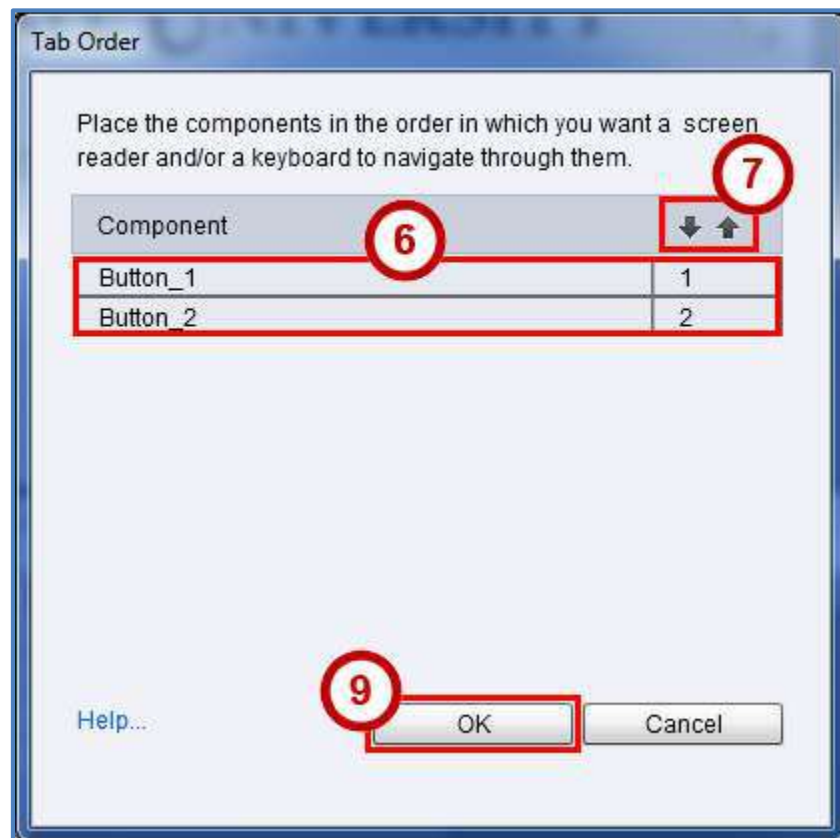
Tab Order

Place the components in the order in which you want a screen reader and/or a keyboard to navigate through them.

7

6

| Component | |
|---|---|
| Button_1 | 1 |
| Button_2 | 2 |

9

Help...

OK

Cancel